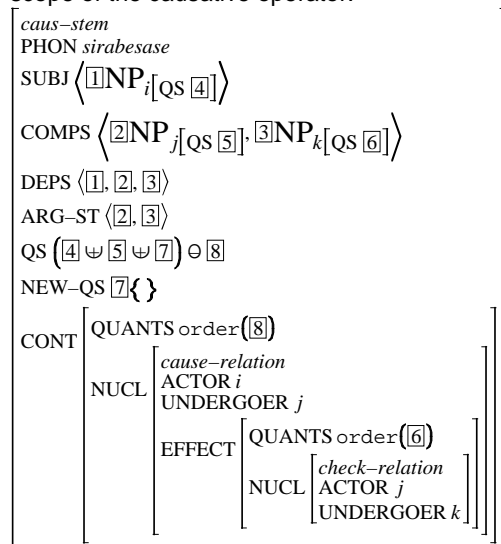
scope of the causative operator

caus–stem
PHON sirabesase
SUBJ $\langle \boxed{1}NP_{i}[QS\ \boxed{4}] \rangle$
COMPS $\langle \boxed{2}NP_{j}[QS\ \boxed{5}], \boxed{3}NP_{k}[QS\ \boxed{6}] \rangle$
DEPS $\langle \boxed{1}, \boxed{2}, \boxed{3} \rangle$
ARG–ST $\langle \boxed{2}, \boxed{3} \rangle$
QS $(\boxed{4} \uplus \boxed{5} \uplus \boxed{7}) \ominus \boxed{8}$
NEW–QS $\boxed{7}\{\}$
CONT
QUANTS order($\boxed{8}$)
NUCL
cause–relation
ACTOR $i$
UNDERGOER $j$
EFFECT
QUANTS order($\boxed{6}$)
NUCL
check–relation
ACTOR $j$
UNDERGOER $k$